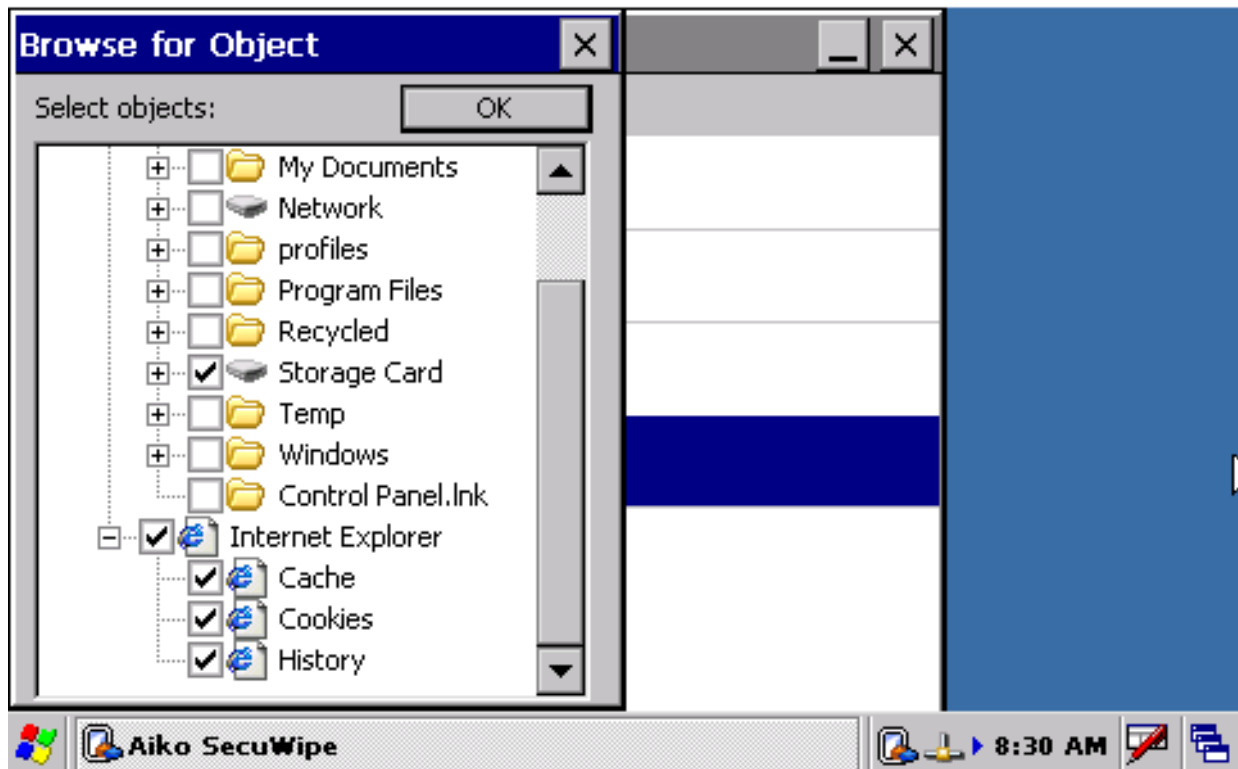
Browse for Object

Select objects:

OK

My Documents
Network
profiles
Program Files
Recycled
Storage Card
Temp
Windows
Control Panel.lnk
Internet Explorer
Cache
Cookies
History

Aiko SecuWipe

8:30 AM